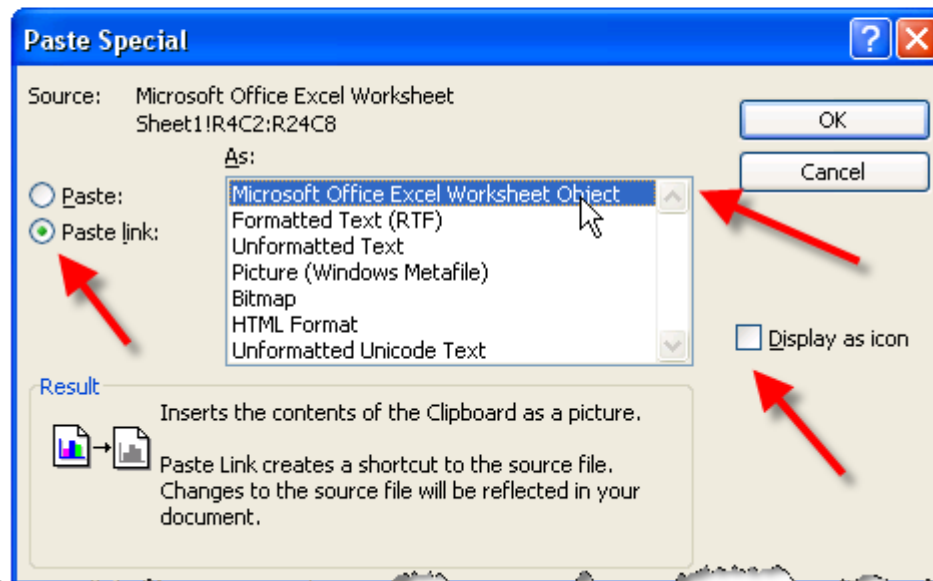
Paste Special

?

Source: Microsoft Office Excel Worksheet
Sheet1!R4C2:R24C8

As:

Paste:

Paste link:

Microsoft Office Excel Worksheet Object
Formatted Text (RTF)
Unformatted Text
Picture (Windows Metafile)
Bitmap
HTML Format
Unformatted Unicode Text

OK

Cancel

Display as icon

Result

Inserts the contents of the Clipboard as a picture.

Paste Link creates a shortcut to the source file. Changes to the source file will be reflected in your document.